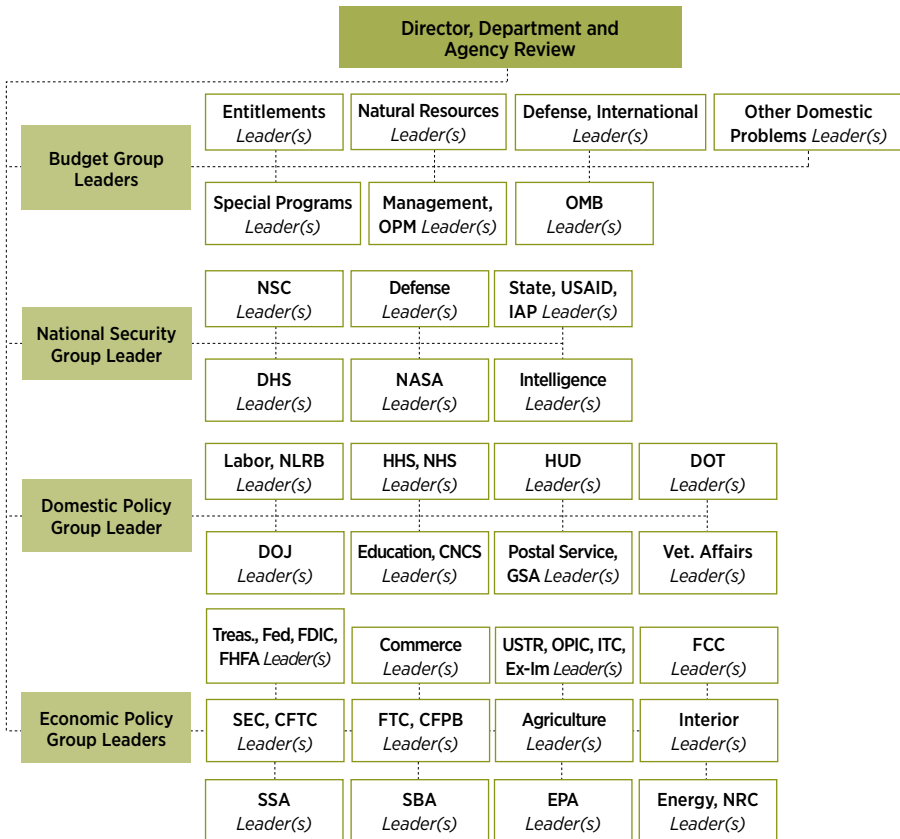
Director, Department and Agency Review

Budget Group Leaders

Entitlements Leader(s)

Natural Resources Leader(s)

Defense, International Leader(s)

Other Domestic Problems Leader(s)

Special Programs Leader(s)

Management, OPM Leader(s)

OMB Leader(s)

National Security Group Leader

NSC Leader(s)

Defense Leader(s)

State, USAID, IAP Leader(s)

DHS Leader(s)

NASA Leader(s)

Intelligence Leader(s)

Domestic Policy Group Leader

Labor, NLRB Leader(s)

HHS, NHS Leader(s)

HUD Leader(s)

DOT Leader(s)

DOJ Leader(s)

Education, CNCS Leader(s)

Postal Service, GSA Leader(s)

Vet. Affairs Leader(s)

Economic Policy Group Leaders

Treas., Fed, FDIC, FHFA Leader(s)

Commerce Leader(s)

USTR, OPIC, ITC, Ex-Im Leader(s)

FCC Leader(s)

SEC, CFTC Leader(s)

FTC, CFPB Leader(s)

Agriculture Leader(s)

Interior Leader(s)

SSA Leader(s)

SBA Leader(s)

EPA Leader(s)

Energy, NRC Leader(s)